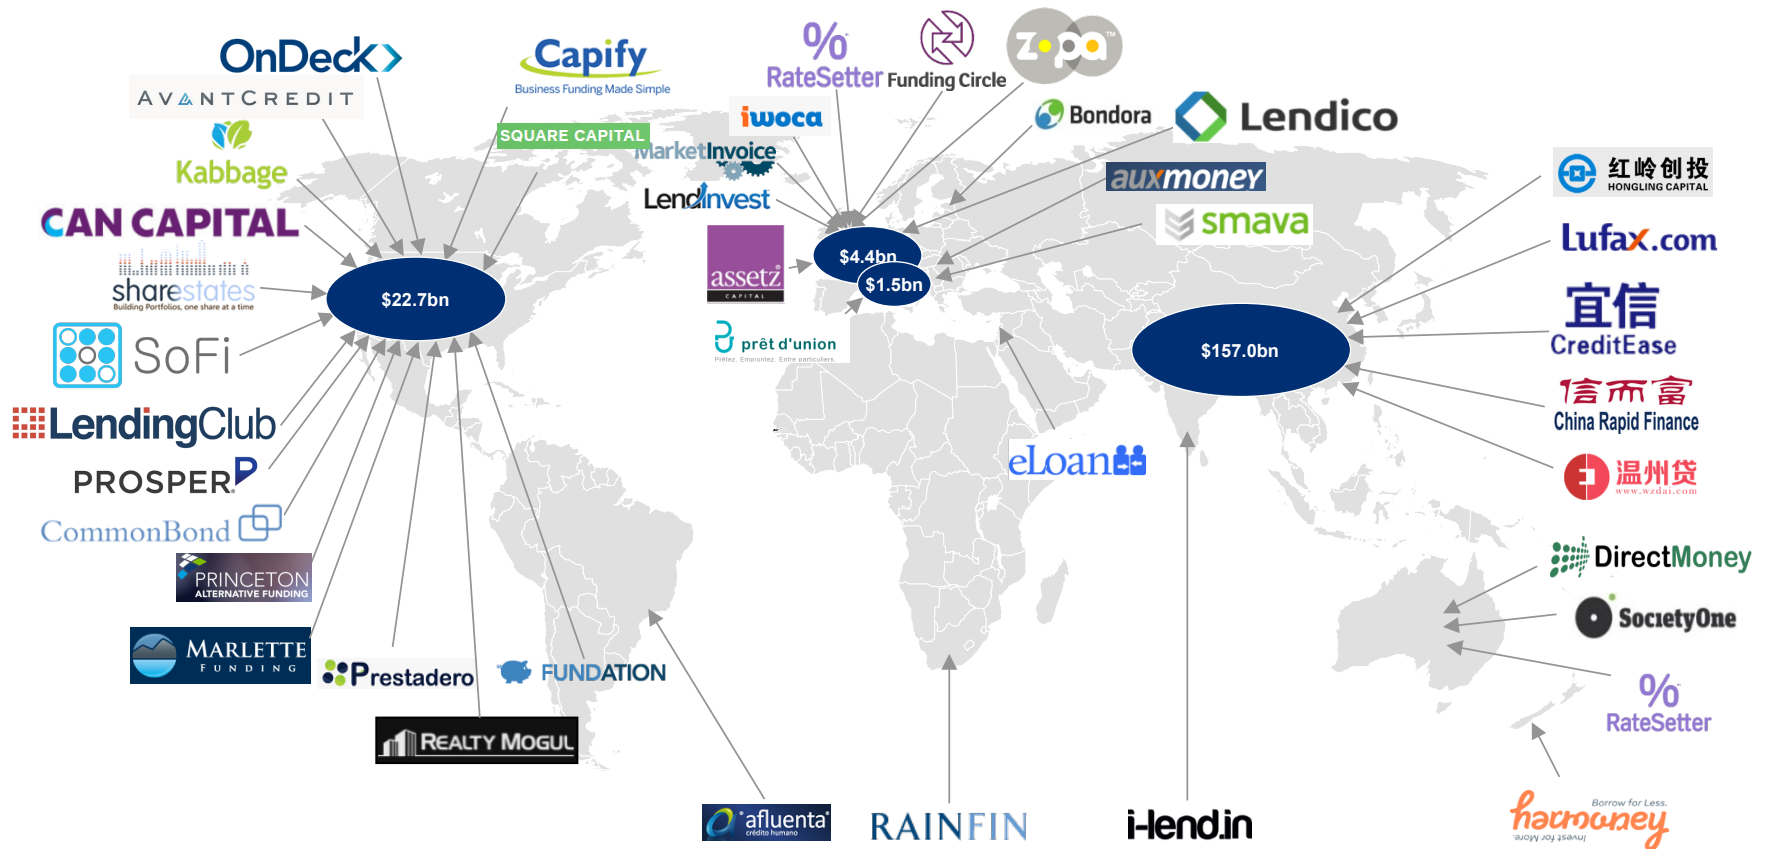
OnDeck
AVANTCREDIT
Kabbage
CAN CAPITAL
sharestates
Building Portfolios, one share at a time
SoFi
LendingClub
PROSPER
CommonBond
PRINCETON
ALTERNATIVE FUNDING
MARLETTE
FUNDING
Prestadero
REALTY MOGUL
FUNDATION
Capify
Business Funding Made Simple
SQUARE CAPITAL
$22.7bn
%
RateSetter
Funding Circle
zopa
iwoca
MarketInvoice
LendInvest
assetz
CAPITAL
prêt d'union
Prêtez. Empruntez. Entre particuliers.
Bondora
Lendico
auxmoney
smava
$4.4bn
$1.5bn
eLoan
$157.0bn
红岭创投
HONGLING CAPITAL
Lufax.com
宜信
CreditEase
信而富
China Rapid Finance
温州贷
www.wzdai.com
DirectMoney
SocietyOne
%
RateSetter
Borrow for Less.
harmoney
Invest for More.
afluenta
crédito humano
RAINFIN
i-lend.in